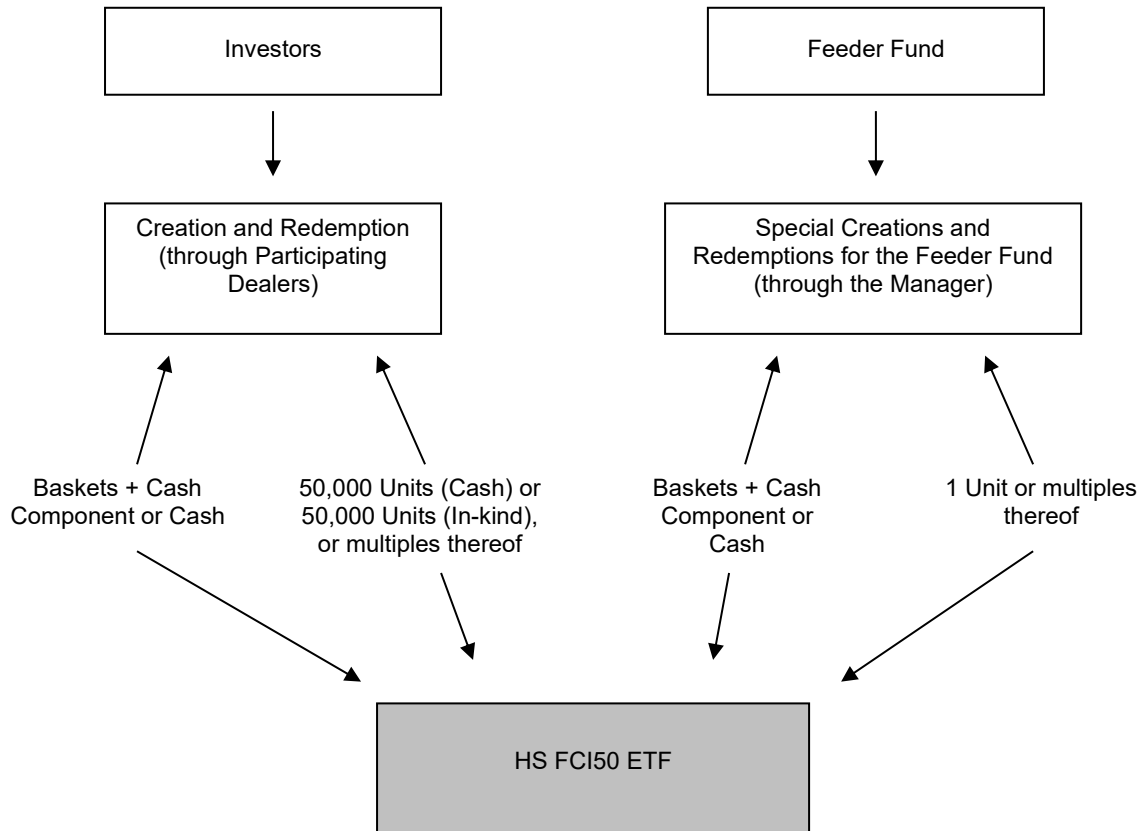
Investors

Feeder Fund

Creation and Redemption (through Participating Dealers)

Special Creations and Redemptions for the Feeder Fund (through the Manager)

Baskets + Cash Component or Cash

50,000 Units (Cash) or 50,000 Units (In-kind), or multiples thereof

Baskets + Cash Component or Cash

1 Unit or multiples thereof

HS FCI50 ETF